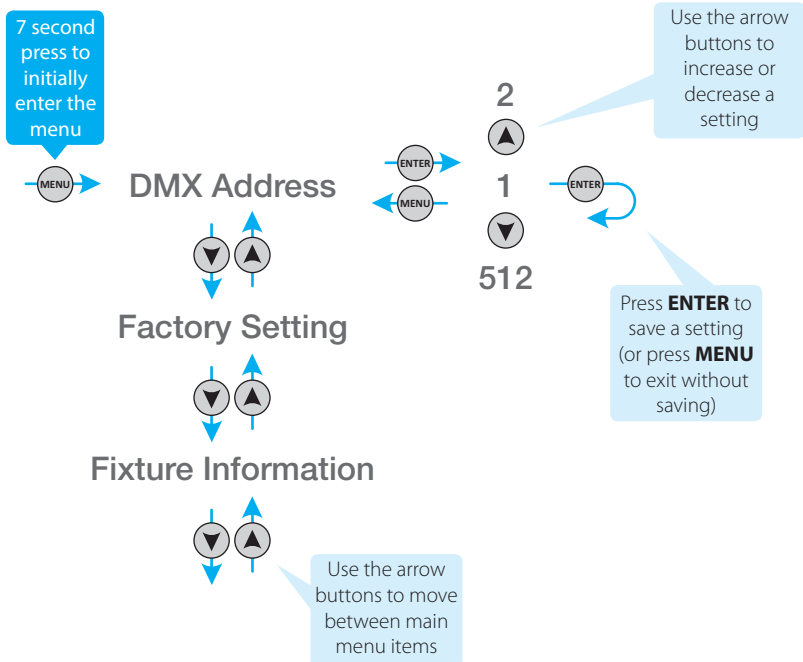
7 second press to initially enter the menu

MENU

DMX Address

Use the arrow buttons to increase or decrease a setting

2

ENTER

MENU

1

ENTER

512

Factory Setting

Press **ENTER** to save a setting (or press **MENU** to exit without saving)

Fixture Information

Use the arrow buttons to move between main menu items